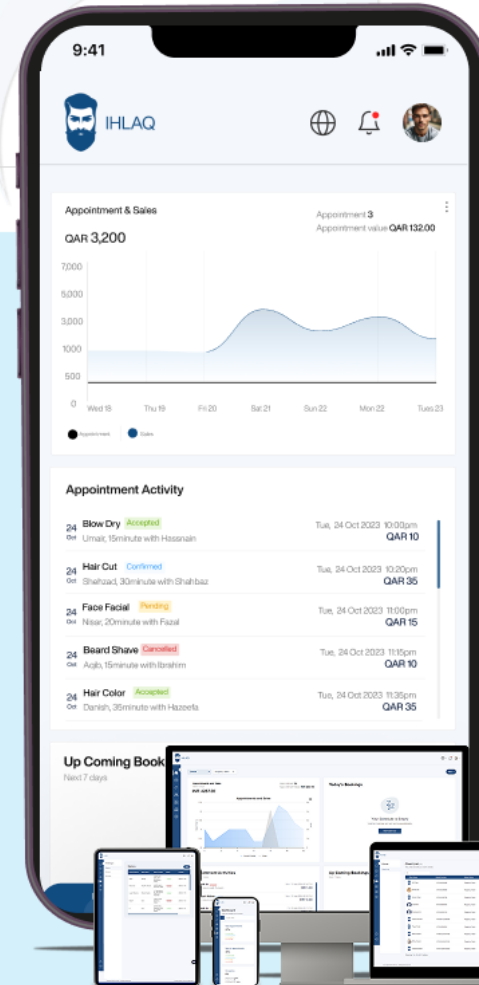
9:41

IHLAQ

Appointment & Sales

Appointment 3

Appointment value QAR 132.00

QAR 3,200

7,000
5,000
3,000
1000
500
0

Wed 18 Thu 19 Fri 20 Sat 21 Sun 22 Mon 22 Tues 23

Appointment Sales

Appointment Activity

24 Oct Blow Dry Accepted
Umair, 15minute with Hassnain
Tue, 24 Oct 2023 10:00pm
QAR 10

24 Oct Hair Cut Confirmed
Shehzad, 30minute with Shahbaz
Tue, 24 Oct 2023 10:20pm
QAR 35

24 Oct Face Facial Pending
Nisar, 20minute with Fazal
Tue, 24 Oct 2023 11:00pm
QAR 15

24 Oct Beard Shave Cancelled
Aqib, 15minute with Ibrahim
Tue, 24 Oct 2023 11:15pm
QAR 10

24 Oct Hair Color Accepted
Danish, 35minute with Hazeefa
Tue, 24 Oct 2023 11:35pm
QAR 35

Up Coming Book
Next 7 days

Today's Bookings